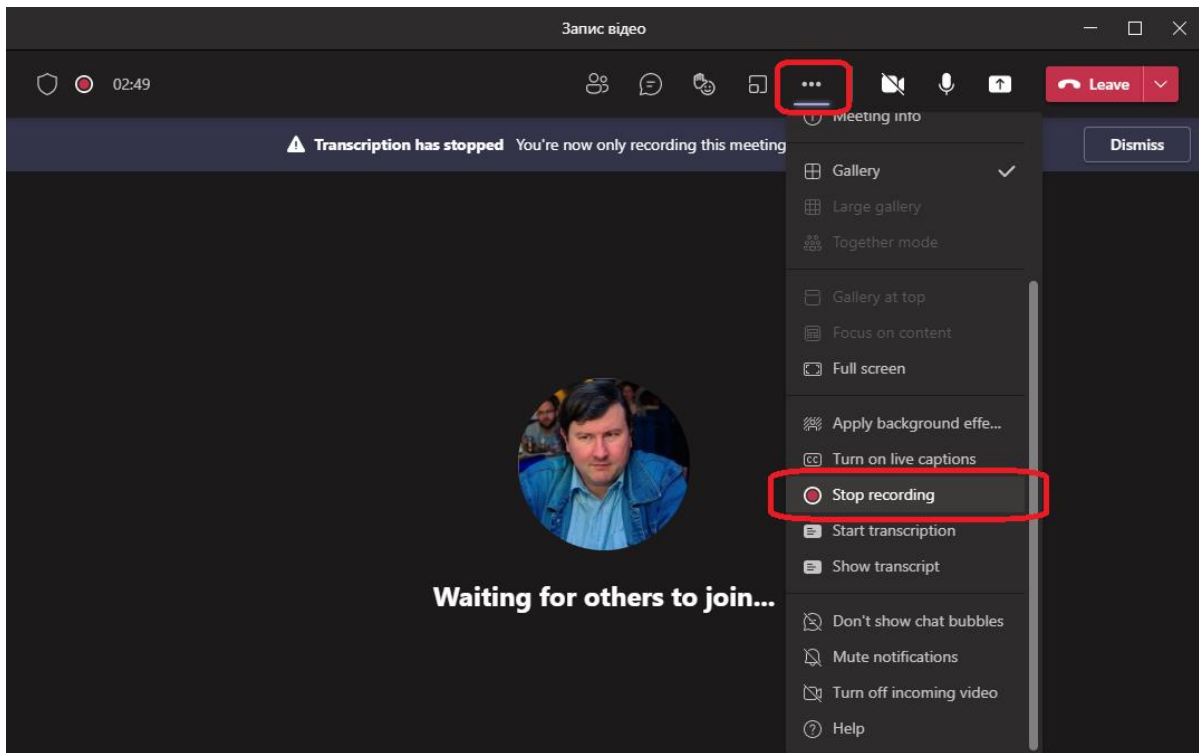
Запис відео

02:49

•••

Leave

Transcription has stopped You're now only recording this meeting

Dismiss

Meeting info

Gallery

Large gallery

Together mode

Gallery at top

Focus on content

Full screen

Apply background effe...

Turn on live captions

Stop recording

Start transcription

Show transcript

Don't show chat bubbles

Mute notifications

Turn off incoming video

Help

Waiting for others to join...